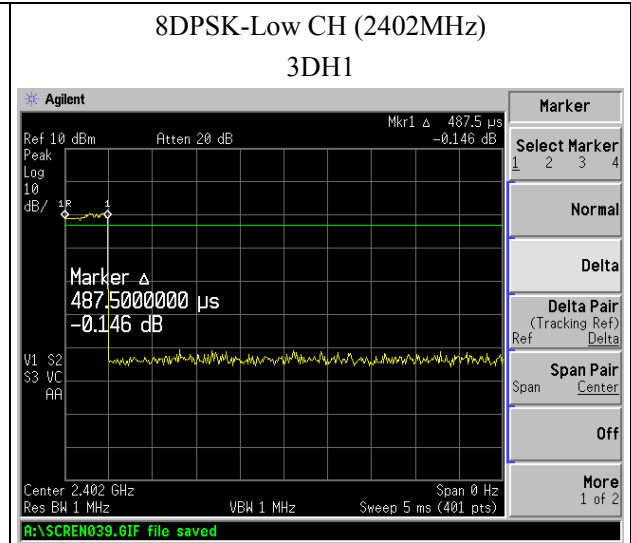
8DPSK-Low CH (2402MHz)

3DH1

Agilent

Mkr1 Δ 487.5 μs

Ref 10 dBm Atten 20 dB -0.146 dB

Peak
Log
10
dB/

1R 1

Marker Δ
487.5000000 μs
-0.146 dB

V1 S2
S3 VC
AA

Center 2.402 GHz Span 0 Hz
Res BW 1 MHz VBW 1 MHz Sweep 5 ms (401 pts)

A:\SCREN039.GIF file saved

Marker

Select Marker
1 2 3 4

Normal

Delta

Delta Pair
(Tracking Ref)
Ref Delta

Span Pair
Span Center

Off

More
1 of 2